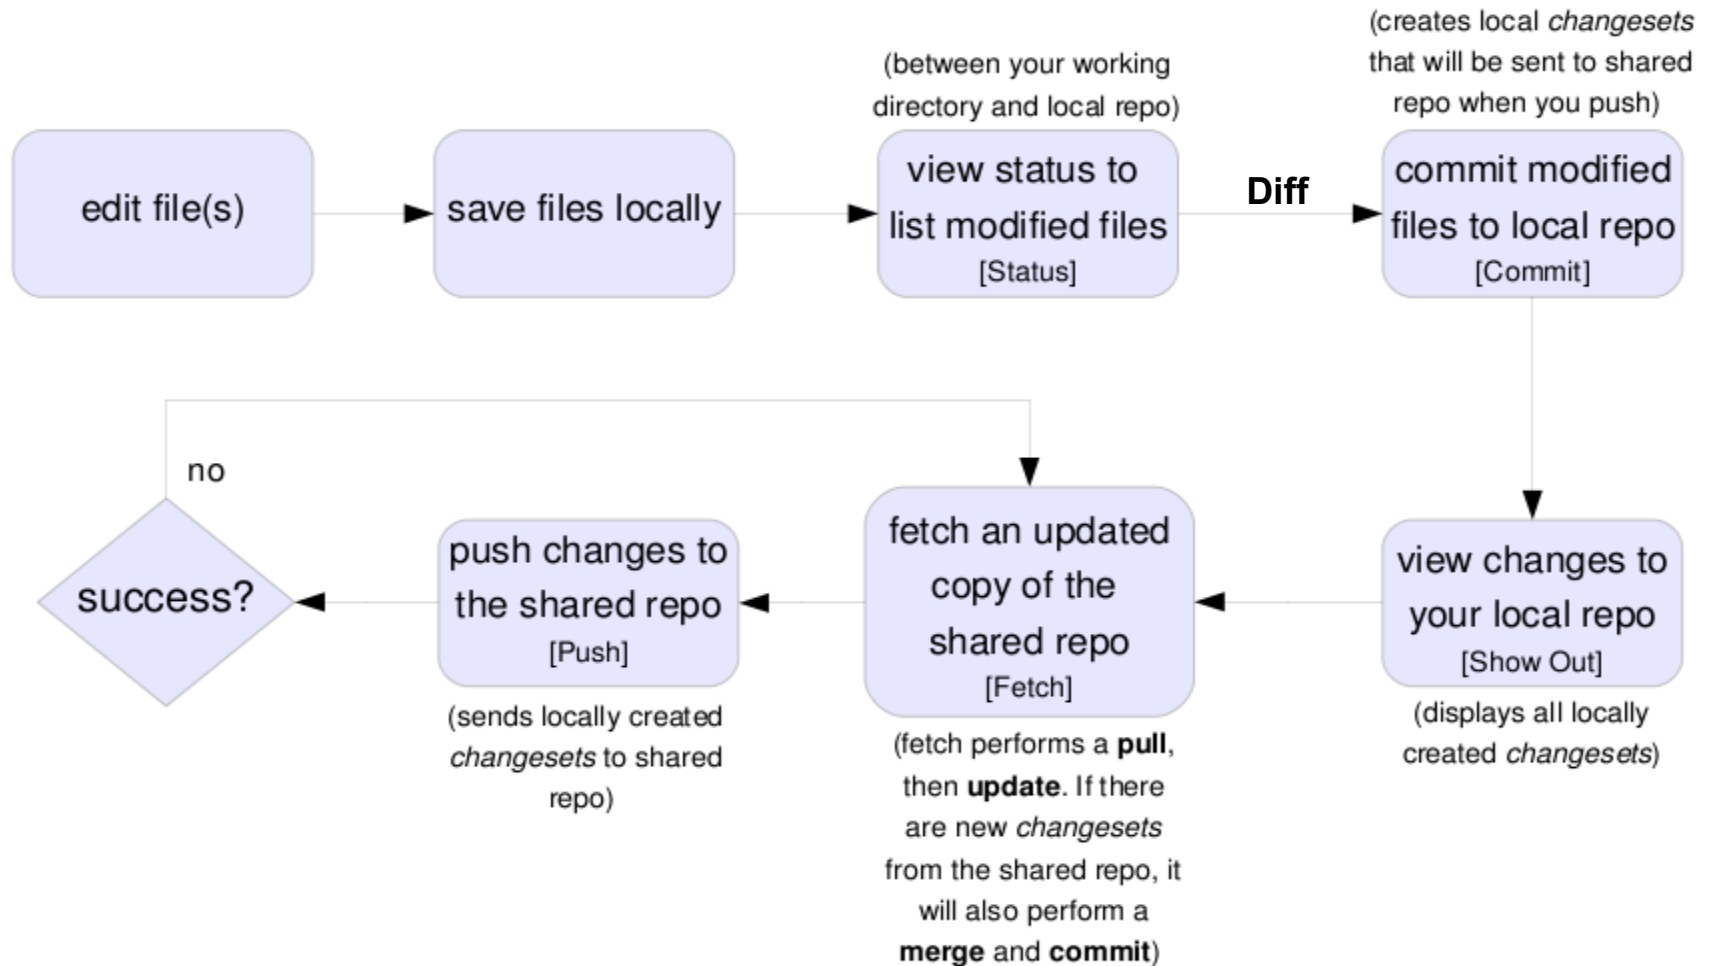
edit file(s)

save files locally

(between your working directory and local repo)

view status to list modified files
[Status]

Diff

(creates local *changesets* that will be sent to shared repo when you push)

commit modified files to local repo
[Commit]

no

success?

push changes to the shared repo
[Push]

(sends locally created *changesets* to shared repo)

fetch an updated copy of the shared repo
[Fetch]

(fetch performs a **pull**, then **update**. If there are new *changesets* from the shared repo, it will also perform a **merge** and **commit**)

view changes to your local repo
[Show Out]

(displays all locally created *changesets*)